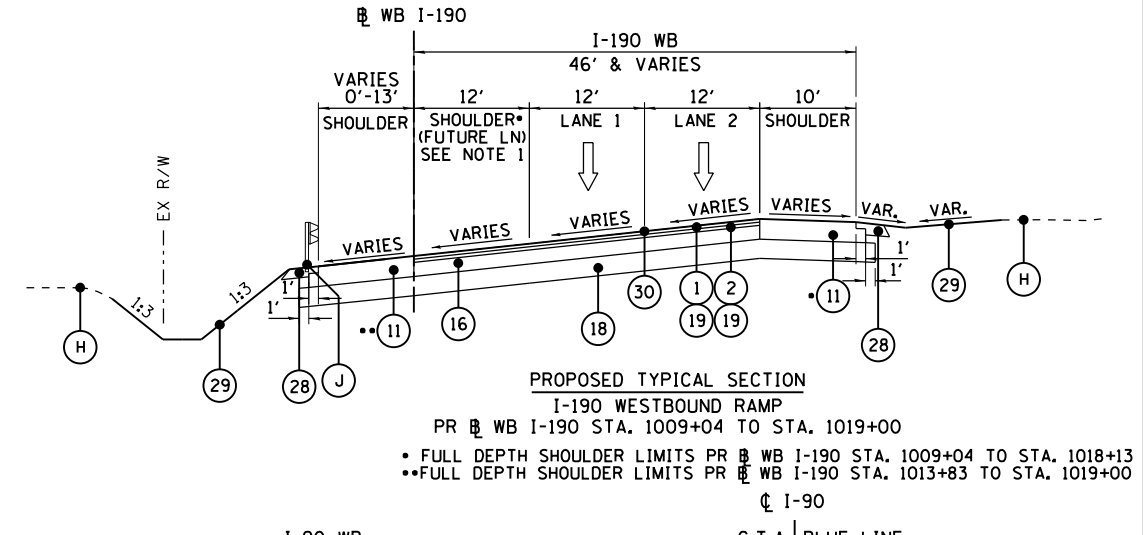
B̶L WB I-190

I-190 WB

46' & VARIES

VARIES 0'-13'

12'

12'

12'

10'

SHOULDER

SHOULDER• (FUTURE LN) SEE NOTE 1

LANE 1

LANE 2

SHOULDER

EX R/W

VARIES

VARIES

VARIES

VARIES

VARIES

VAR.

VAR.

1:3

1:3

1'

1'

1'

1'

H

29

28

J

••11

16

18

30

1

2

19

19

•11

28

29

H

PROPOSED TYPICAL SECTION

I-190 WESTBOUND RAMP

PR B̶L WB I-190 STA. 1009+04 TO STA. 1019+00

• FULL DEPTH SHOULDER LIMITS PR B̶L WB I-190 STA. 1009+04 TO STA. 1018+13
••FULL DEPTH SHOULDER LIMITS PR B̶L WB I-190 STA. 1013+83 TO STA. 1019+00

℄ I-90

I-90 WB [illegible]

STA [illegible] BLUE LINE